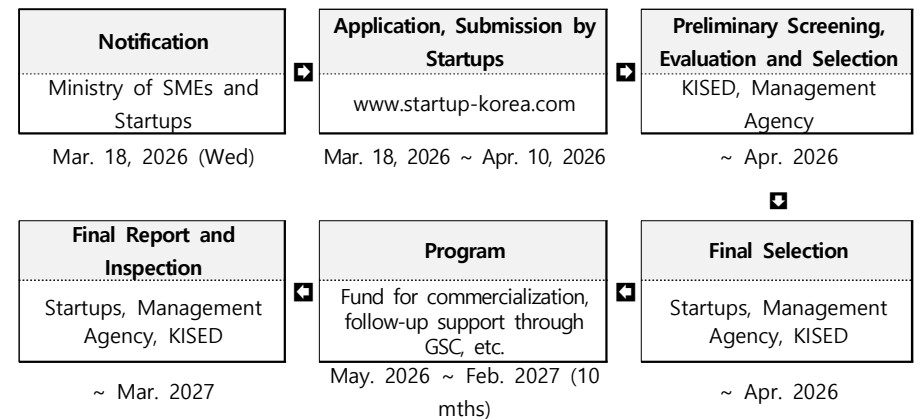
Notification
Ministry of SMEs and Startups
Mar. 18, 2026 (Wed)

Application, Submission by Startups
www.startup-korea.com
Mar. 18, 2026 ~ Apr. 10, 2026

Preliminary Screening, Evaluation and Selection
KISED, Management Agency
~ Apr. 2026

Final Selection
Startups, Management Agency, KISED
~ Apr. 2026

Program
Fund for commercialization, follow-up support through GSC, etc.
May. 2026 ~ Feb. 2027 (10 mths)

Final Report and Inspection
Startups, Management Agency, KISED
~ Mar. 2027